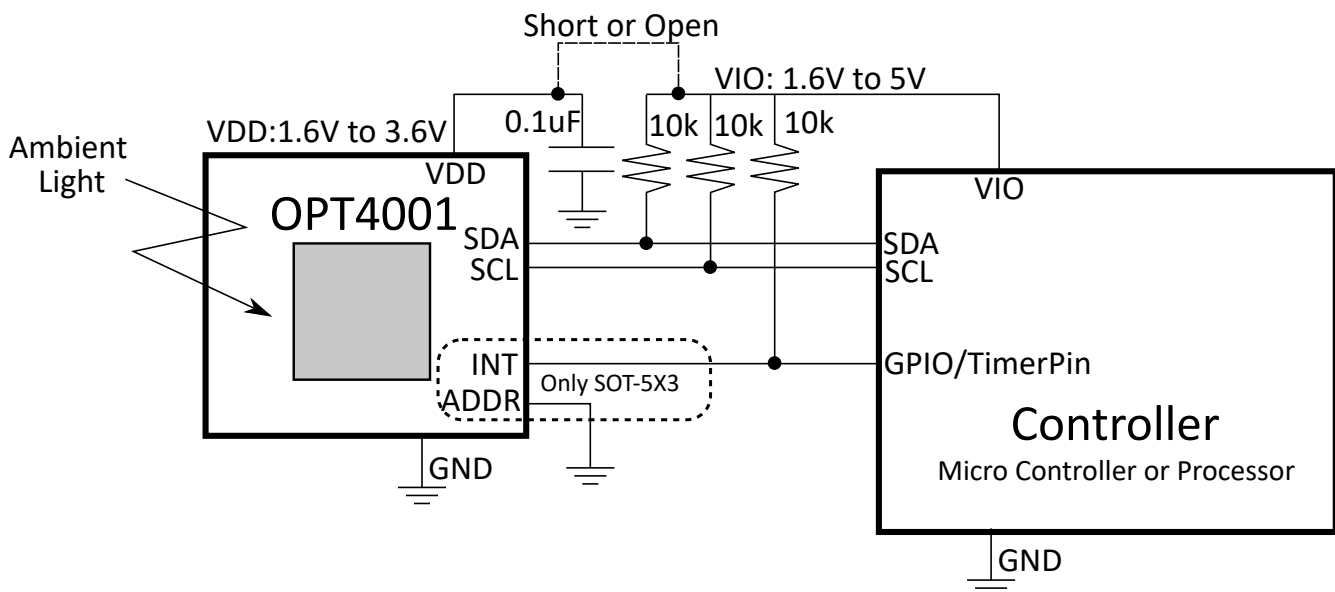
Short or Open

VIO: 1.6V to 5V

VDD:1.6V to 3.6V

0.1uF

10k 10k 10k

Ambient Light

VDD

OPT4001

SDA

SCL

INT

ADDR

Only SOT-5X3

GND

VIO

SDA

SCL

GPIO/TimerPin

Controller

Micro Controller or Processor

GND